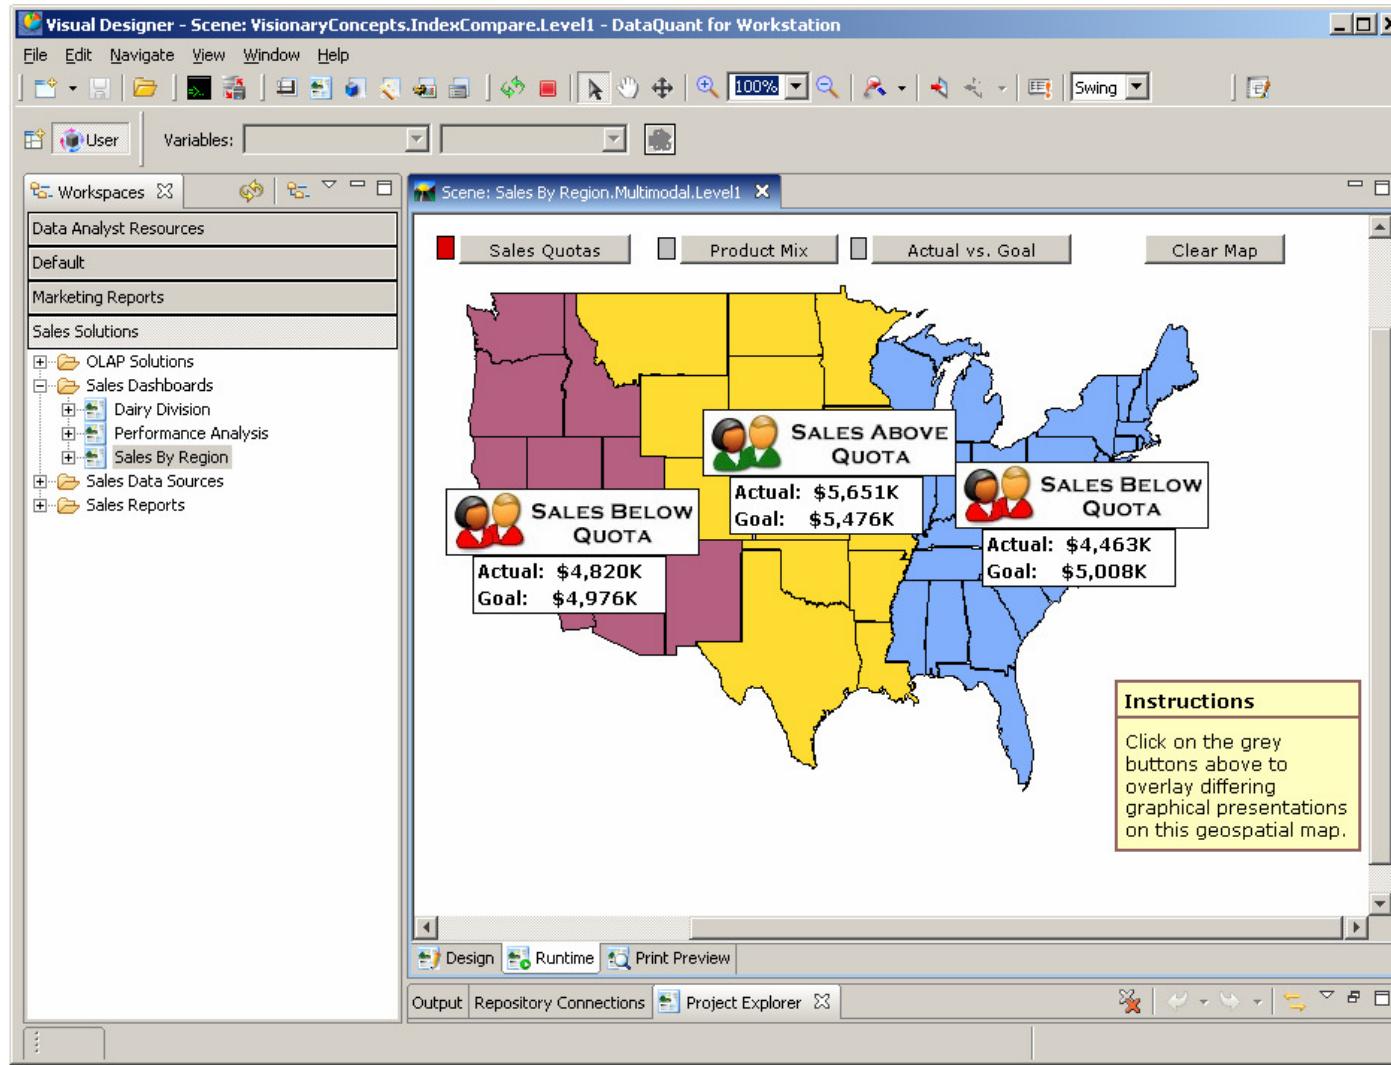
Visual Designer - Scene: VisionaryConcepts.IndexCompare.Level1 - DataQuant for Workstation

File Edit Navigate View Window Help

100%

Swing

User Variables:

Workspaces

Data Analyst Resources
Default
Marketing Reports
Sales Solutions
OLAP Solutions
Sales Dashboards
Dairy Division
Performance Analysis
Sales By Region
Sales Data Sources
Sales Reports

Scene: Sales By Region.Multimodal.Level1

Sales Quotas
Product Mix
Actual vs. Goal
Clear Map

SALES ABOVE QUOTA
Actual: $5,651K
Goal: $5,476K

SALES BELOW QUOTA
Actual: $4,820K
Goal: $4,976K

SALES BELOW QUOTA
Actual: $4,463K
Goal: $5,008K

Instructions
Click on the grey buttons above to overlay differing graphical presentations on this geospatial map.

Design Runtime Print Preview

Output Repository Connections Project Explorer